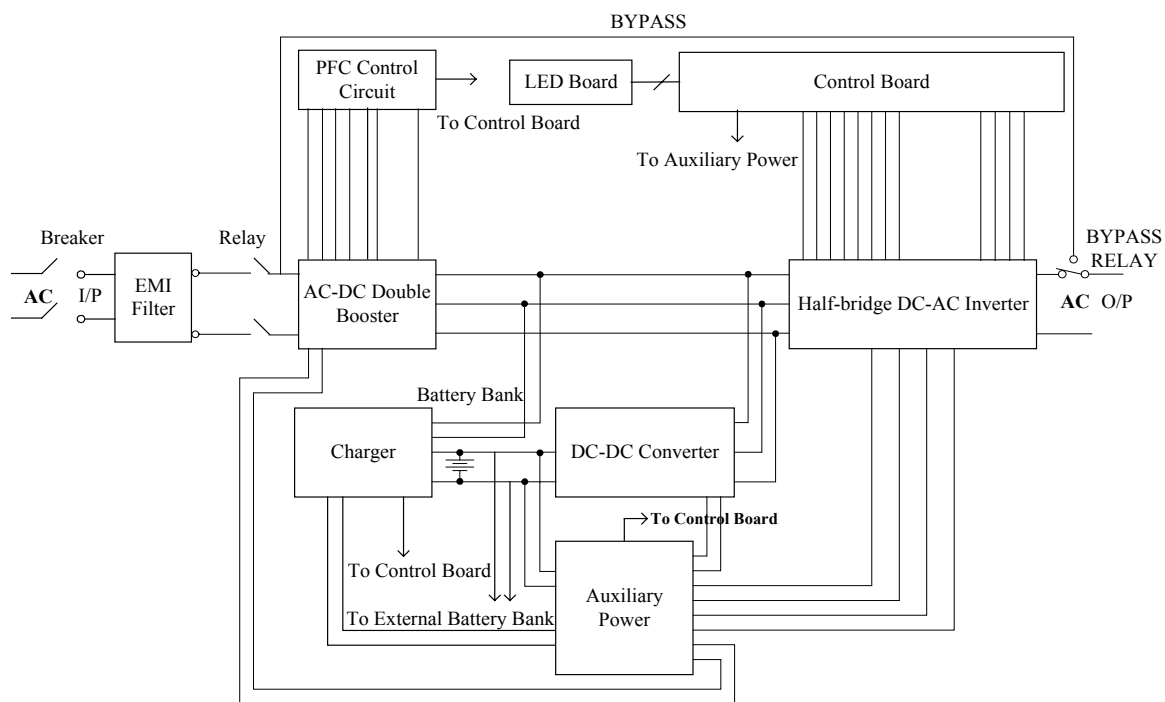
BYPASS

PFC Control Circuit

LED Board

Control Board

To Control Board

To Auxiliary Power

Breaker

AC

I/P

EMI Filter

Relay

AC-DC Double Booster

Half-bridge DC-AC Inverter

BYPASS RELAY

AC O/P

Battery Bank

Charger

DC-DC Converter

To Control Board

To Control Board

Auxiliary Power

To External Battery Bank